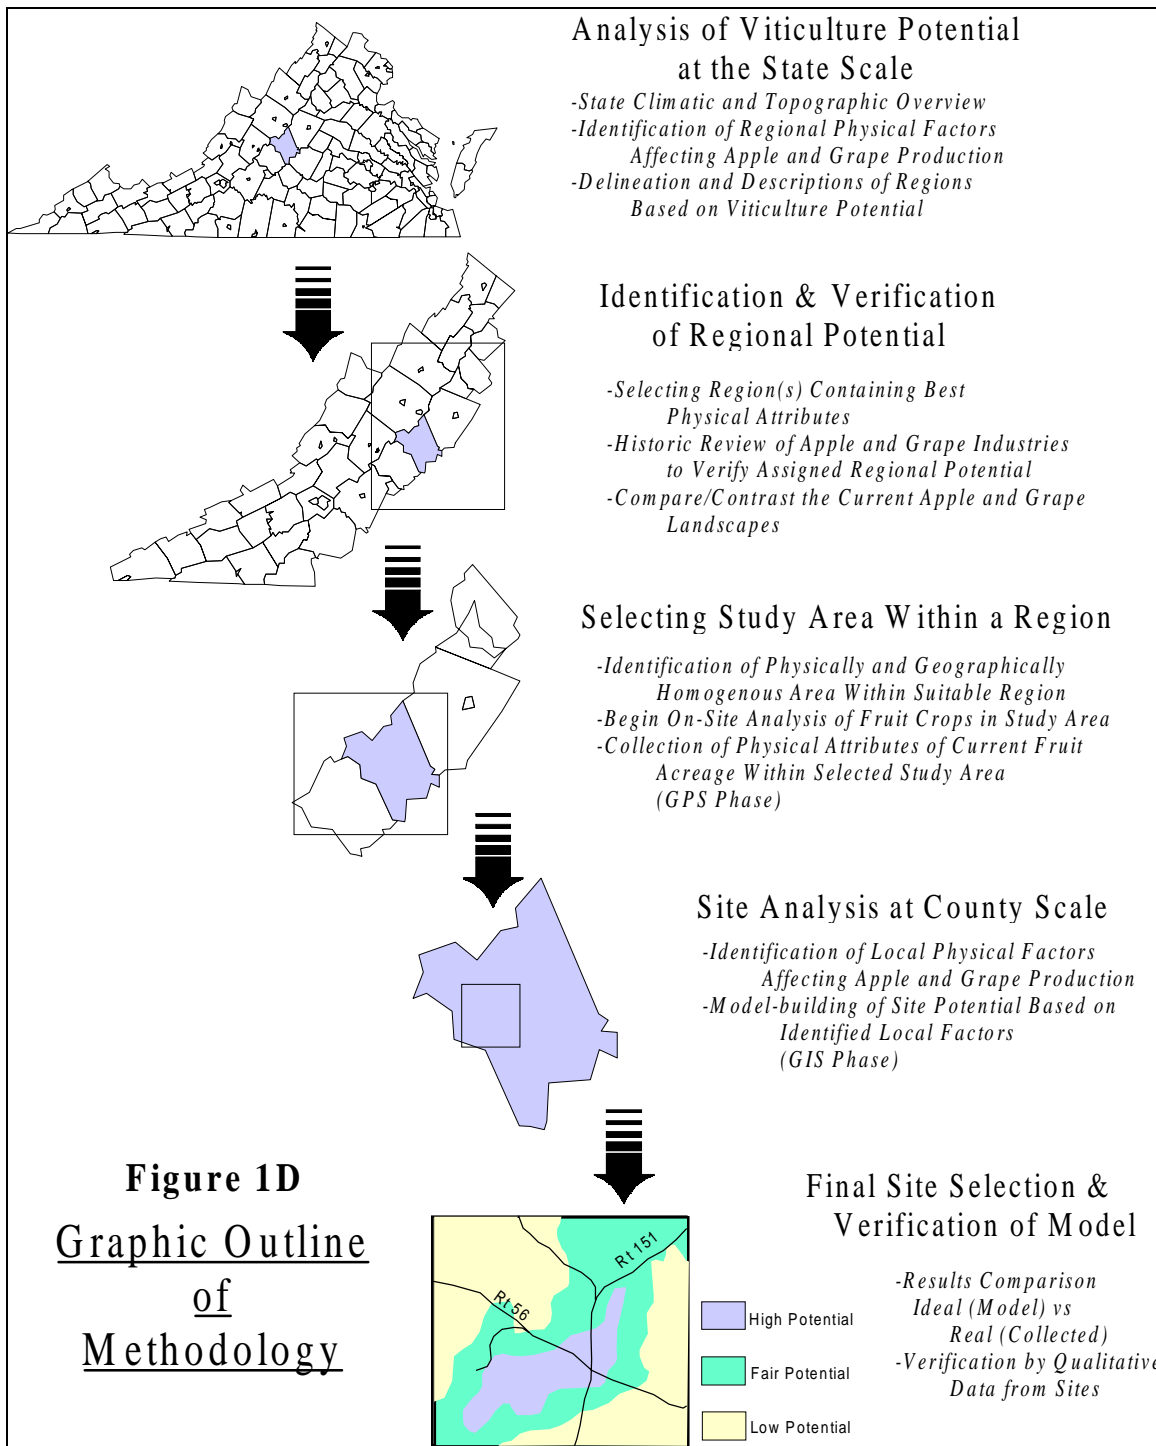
Analysis of Viticulture Potential at the State Scale

-State Climatic and Topographic Overview
-Identification of Regional Physical Factors Affecting Apple and Grape Production
-Delineation and Descriptions of Regions Based on Viticulture Potential

Identification & Verification of Regional Potential

-Selecting Region(s) Containing Best Physical Attributes
-Historic Review of Apple and Grape Industries to Verify Assigned Regional Potential
-Compare/Contrast the Current Apple and Grape Landscapes

Selecting Study Area Within a Region

-Identification of Physically and Geographically Homogenous Area Within Suitable Region
-Begin On-Site Analysis of Fruit Crops in Study Area
-Collection of Physical Attributes of Current Fruit Acreage Within Selected Study Area (GPS Phase)

Site Analysis at County Scale

-Identification of Local Physical Factors Affecting Apple and Grape Production
-Model-building of Site Potential Based on Identified Local Factors (GIS Phase)

Figure 1D

Graphic Outline of Methodology

Final Site Selection & Verification of Model

Rt 151
Rt 56

High Potential
Fair Potential
Low Potential

-Results Comparison Ideal (Model) vs Real (Collected)
-Verification by Qualitative Data from Sites